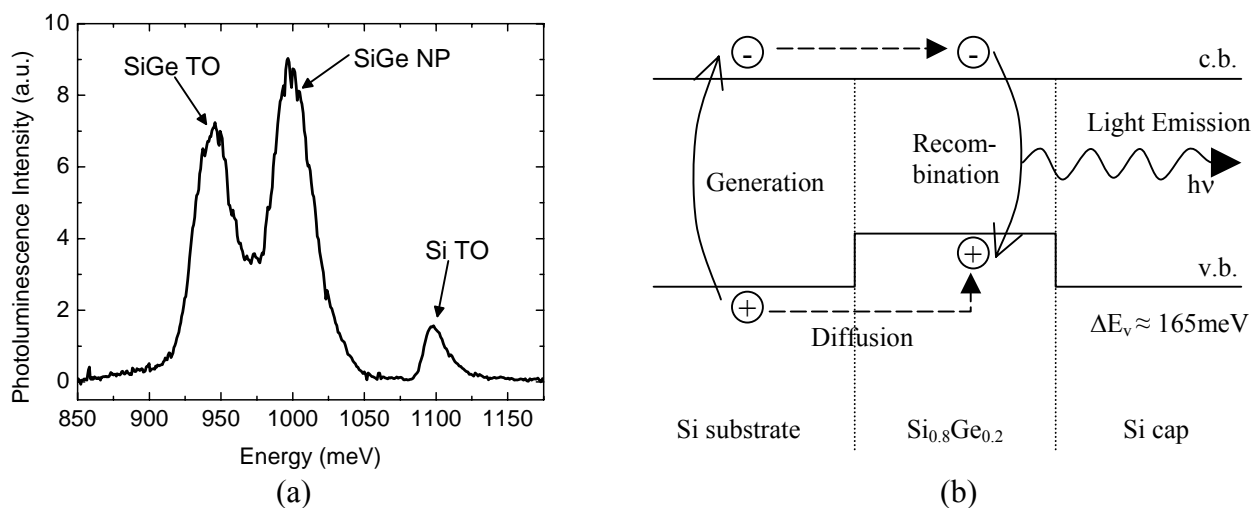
10
8
6
4
2
0
Photoluminescence Intensity (a.u.)
SiGe TO
SiGe NP
Si TO
850 900 950 1000 1050 1100 1150
Energy (meV)
(a)

c.b.
Generation
Recombination
Light Emission
$h\nu$
v.b.
Diffusion
$\Delta E_v \approx 165$meV
Si substrate
$Si_{0.8}Ge_{0.2}$
Si cap
(b)